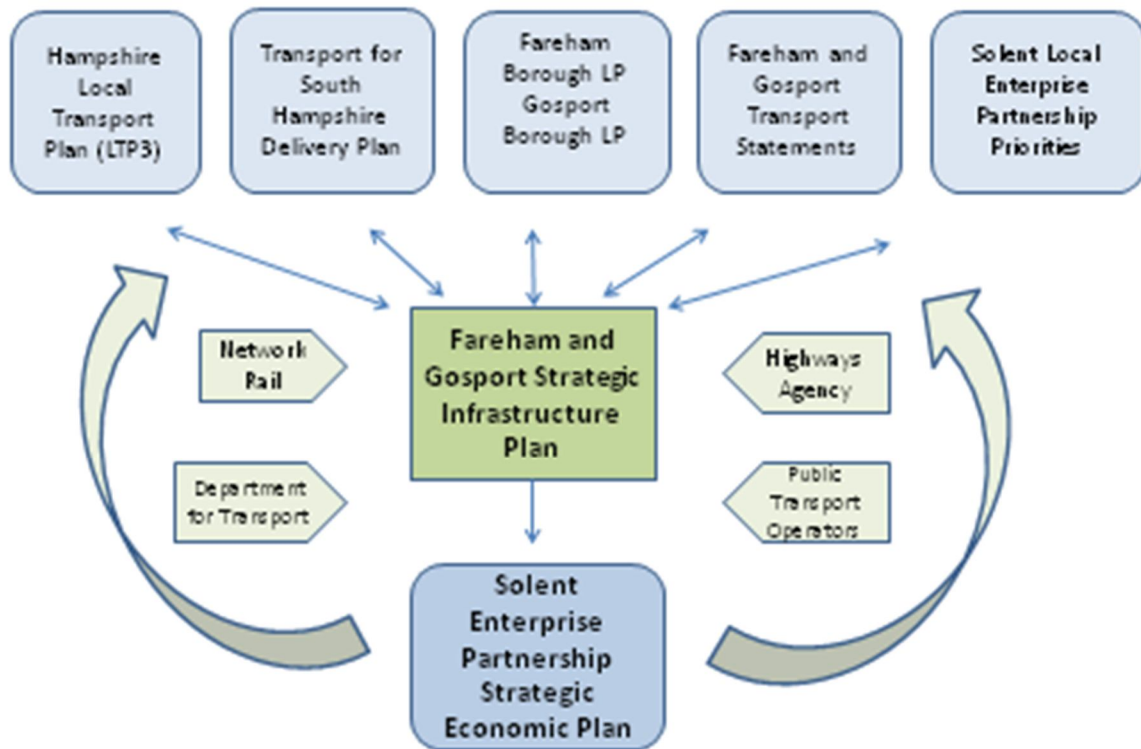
Hampshire Local Transport Plan (LTP3)

Transport for South Hampshire Delivery Plan

Fareham Borough LP Gosport Borough LP

Fareham and Gosport Transport Statements

Solent Local Enterprise Partnership Priorities

Network Rail

Department for Transport

Fareham and Gosport Strategic Infrastructure Plan

Highways Agency

Public Transport Operators

Solent Enterprise Partnership Strategic Economic Plan